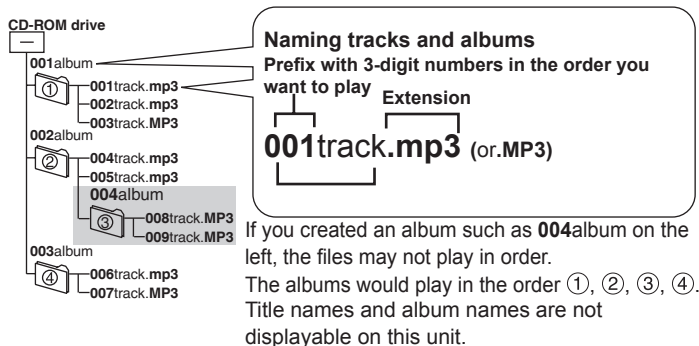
CD-ROM drive

001album
①
001track.mp3
002track.mp3
003track.MP3
002album
②
004track.mp3
005track.mp3
004album
③
008track.MP3
009track.MP3
003album
④
006track.mp3
007track.MP3

Naming tracks and albums
Prefix with 3-digit numbers in the order you want to play
Extension
001track.mp3 (or.MP3)

If you created an album such as 004album on the left, the files may not play in order.
The albums would play in the order ①, ②, ③, ④.
Title names and album names are not displayable on this unit.